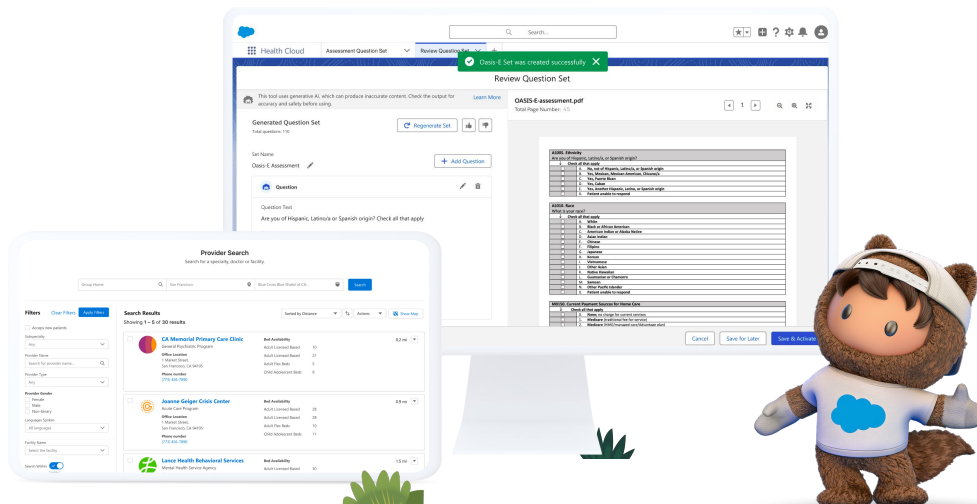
Search...

Health Cloud | Assessment Question Set | Review Question Set

Oasis-E Set was created successfully

Review Question Set

This tool uses generative AI, which can produce inaccurate content. Check the output for accuracy and safety before using. Learn More

Generated Question Set
Total questions: 110

Regenerate Set

Set Name
Oasis-E Assessment

Add Question

Question

Question Text
Are you of Hispanic, Latino/a, or Spanish origin? Check all that apply

OASIS-E-assessment.pdf
Total Page Number: 45

1

A1005. Ethnicity
Are you of Hispanic, Latino/a, or Spanish origin?
Check all that apply
A. No, not of Hispanic, Latino/a, or Spanish origin
B. Yes, Mexican, Mexican American, Chicano/a
C. Yes, Puerto Rican
D. Yes, Cuban
E. Yes, another Hispanic, Latino, or Spanish origin
X. Patient unable to respond

A1010. Race
What is your race?
Check all that apply
A. White
B. Black or African American
C. American Indian or Alaska Native
D. Asian Indian
E. Chinese
F. Filipino
G. Japanese
H. Korean
I. Vietnamese
J. Other Asian
K. Native Hawaiian
L. Guamanian or Chamorro
M. Samoan
N. Other Pacific Islander
X. Patient unable to respond

M0150. Current Payment Sources for Home Care
Check all that apply
0. None; no charge for current services
1. Medicare (traditional fee-for-service)
2. Medicare (HMO/managed care/Advantage plan)

Cancel | Save for Later | Save & Activate

Provider Search
Search for a specialty, doctor or facility

Group Home | San Francisco | Blue Cross Blue Shield of CA | Search

Filters | Clear Filters | Apply Filters
Accepts new patients
Subspecialty
Any
Provider Name
Search for provider name...
Provider Type
Any
Provider Gender
Female
Male
Non-binary
Language Spoken
All languages
Facility Name
Select the facility
Search Within

Search Results
Showing 1 – 5 of 30 results
Sorted by Distance | Actions | Show Map

CA Memorial Primary Care Clinic
General Psychiatric Program
Office Location
1 Market Street,
San Francisco, CA 94105
Phone number
(715) 456-7890
Bed Availability
Adult Licensed Based 55
Adult Licensed Based 21
Adult Flex Beds 5
Child Adolescent Beds 9
0.2 mi

Joanne Geiger Crisis Center
Acute Care Program
Office Location
1 Market Street,
San Francisco, CA 94105
Phone number
(715) 456-7890
Bed Availability
Adult Licensed Based 28
Adult Licensed Based 25
Adult Flex Beds 38
Child Adolescent Beds 11
0.9 mi

Lance Health Behavioral Services
Mental Health Service Agency
Bed Availability
Adult Licensed Based 50
1.5 mi